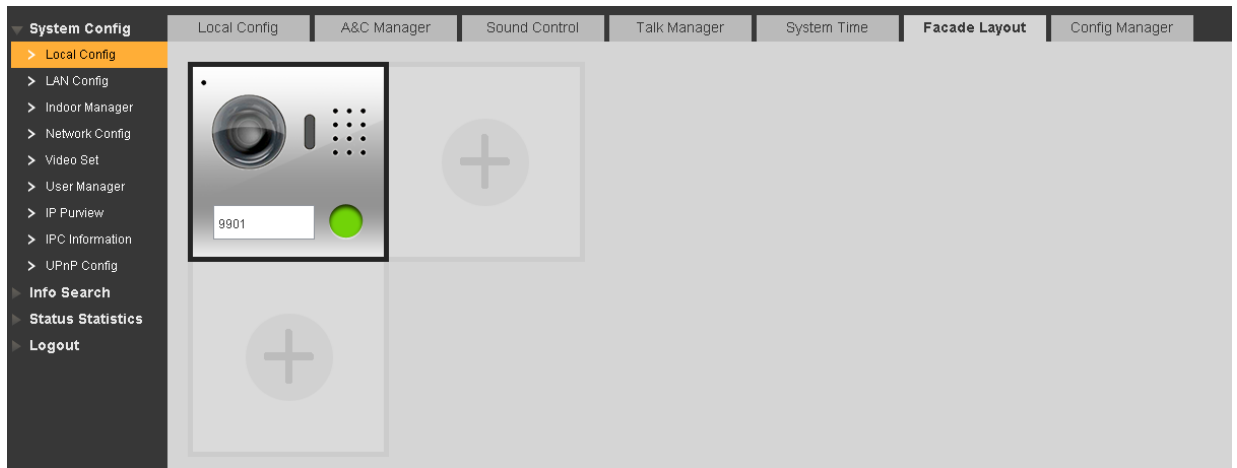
System Config
> Local Config
> LAN Config
> Indoor Manager
> Network Config
> Video Set
> User Manager
> IP Purview
> IPC Information
> UPnP Config
Info Search
Status Statistics
Logout

Local Config | A&C Manager | Sound Control | Talk Manager | System Time | Facade Layout | Config Manager

9901